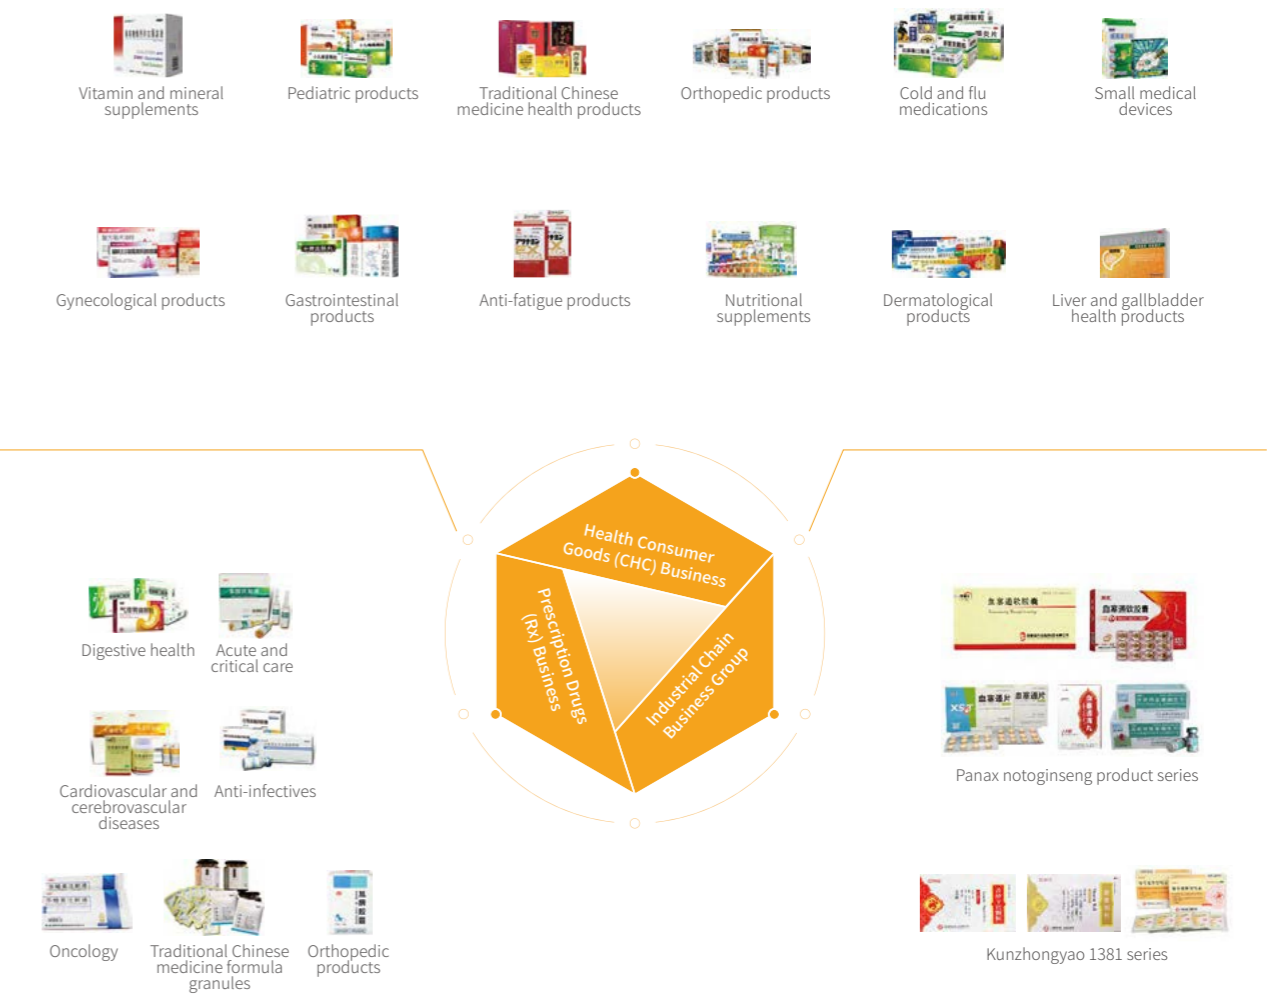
Vitamin and mineral supplements

Pediatric products

Traditional Chinese medicine health products

Orthopedic products

Cold and flu medications

Small medical devices

Gynecological products

Gastrointestinal products

Anti-fatigue products

Nutritional supplements

Dermatological products

Liver and gallbladder health products

Health Consumer Goods (CHC) Business

Prescription Drugs (Rx) Business

Industrial Chain Business Group

Digestive health

Acute and critical care

Cardiovascular and cerebrovascular diseases

Anti-infectives

Oncology

Traditional Chinese medicine formula granules

Orthopedic products

Panax notoginseng product series

Kunzhongyao 1381 series